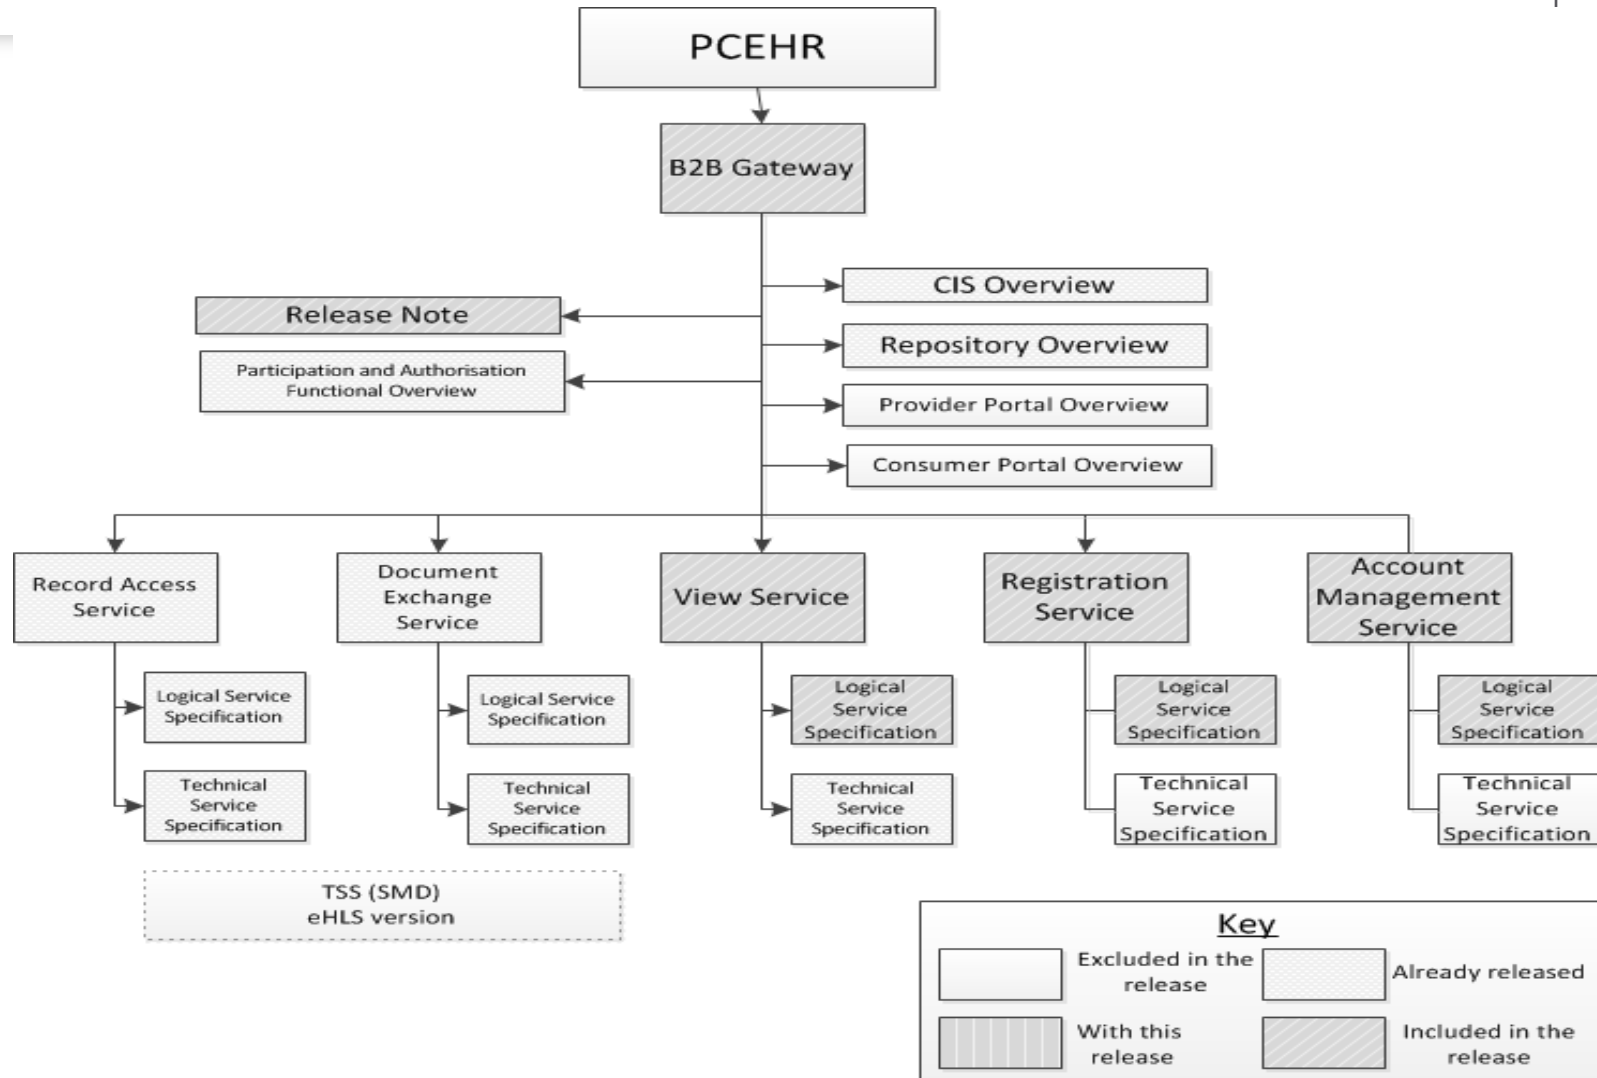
PCEHR

B2B Gateway

Release Note

Participation and Authorisation Functional Overview

CIS Overview

Repository Overview

Provider Portal Overview

Consumer Portal Overview

Record Access Service

Logical Service Specification

Technical Service Specification

Document Exchange Service

Logical Service Specification

Technical Service Specification

View Service

Logical Service Specification

Technical Service Specification

Registration Service

Logical Service Specification

Technical Service Specification

Account Management Service

Logical Service Specification

Technical Service Specification

TSS (SMD) eHLS version

Key

Excluded in the release

Already released

With this release

Included in the release